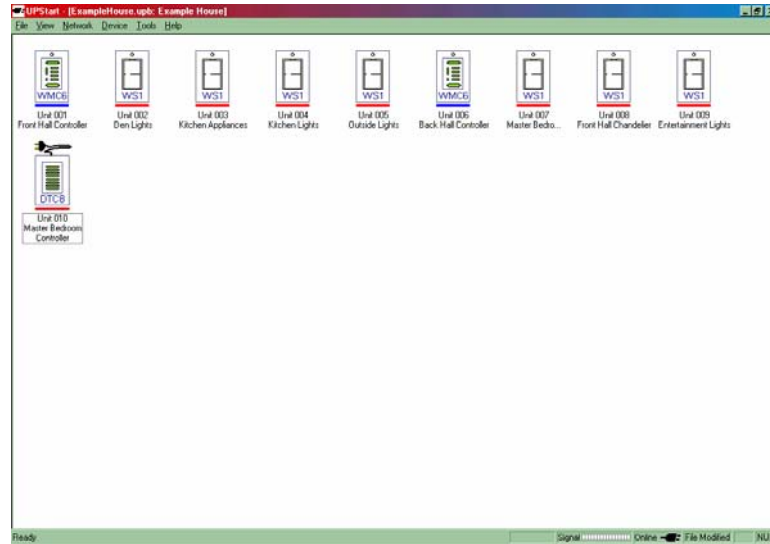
UPStart - [ExampleHouse.upb: Example House]

File View Network Device Tools Help

WMC6
Unit 001
Front Hall Controller

WS1
Unit 002
Den Lights

WS1
Unit 003
Kitchen Appliances

WS1
Unit 004
Kitchen Lights

WS1
Unit 005
Outside Lights

WMC6
Unit 006
Back Hall Controller

WS1
Unit 007
Master Bedro...

WS1
Unit 008
Front Hall Chandelier

WS1
Unit 009
Entertainment Lights

DTC8
Unit 010
Master Bedroom Controller

Ready

Signal Online File Modified NU